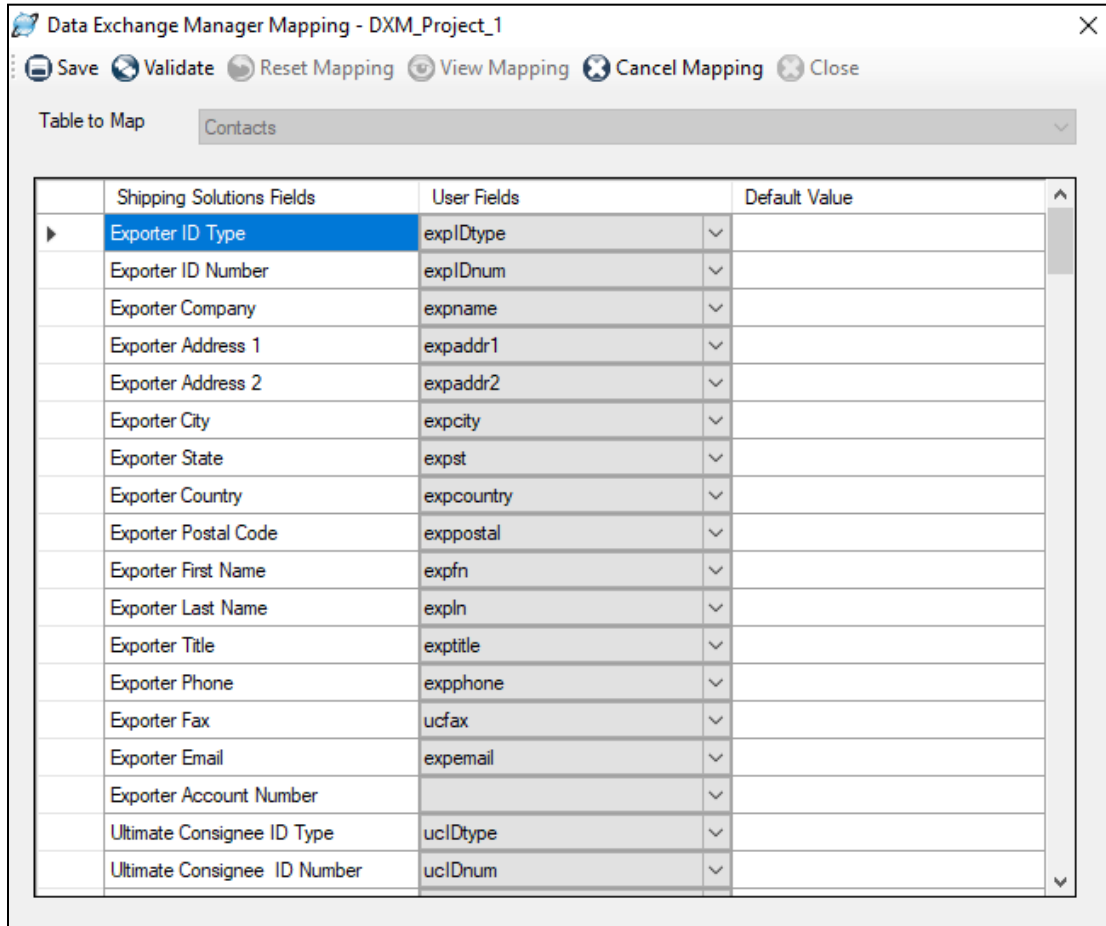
Data Exchange Manager Mapping - DXM_Project_1

Save Validate Reset Mapping View Mapping Cancel Mapping Close

Table to Map Contacts

| Shipping Solutions Fields | User Fields | Default Value |
|---|---|---|
| Exporter ID Type | expIDtype | |
| Exporter ID Number | expIDnum | |
| Exporter Company | expname | |
| Exporter Address 1 | expaddr1 | |
| Exporter Address 2 | expaddr2 | |
| Exporter City | expcity | |
| Exporter State | expst | |
| Exporter Country | expcountry | |
| Exporter Postal Code | exppostal | |
| Exporter First Name | expfn | |
| Exporter Last Name | expln | |
| Exporter Title | exptitle | |
| Exporter Phone | expphone | |
| Exporter Fax | ucfax | |
| Exporter Email | expemail | |
| Exporter Account Number | | |
| Ultimate Consignee ID Type | ucIDtype | |
| Ultimate Consignee ID Number | ucIDnum | |